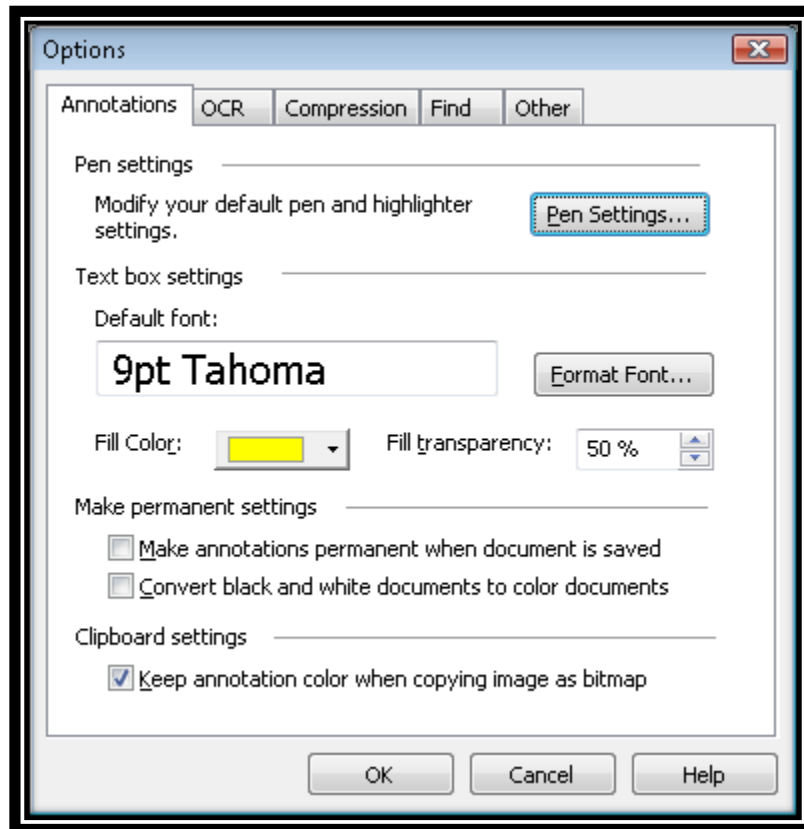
Options

Annotations | OCR | Compression | Find | Other

Pen settings

Modify your default pen and highlighter settings.

Pen Settings...

Text box settings

Default font:

9pt Tahoma

Format Font...

Fill Color:

Fill transparency: 50 %

Make permanent settings

Make annotations permanent when document is saved

Convert black and white documents to color documents

Clipboard settings

Keep annotation color when copying image as bitmap

OK

Cancel

Help